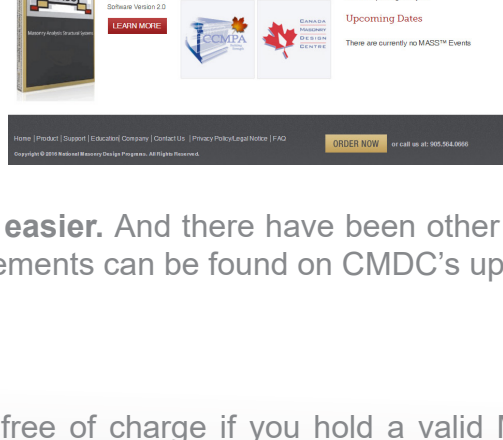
Masonry Analysis Structural Systems

Software Version 2.0

LEARN MORE

CCMPA

CANADA MASONRY DESIGN CENTRE

Upcoming Dates

There are currently no MASS™ Events

Home | Product | Support | Education | Company | Contact Us | Privacy Policy/Legal Notice | FAQ

Copyright © 2015 National Masonry Design Programs. All Rights Reserved.

ORDER NOW or call us at: 905.564.0666

easier. And there have been other ements can be found on CMDC's up

free of charge if you hold a valid